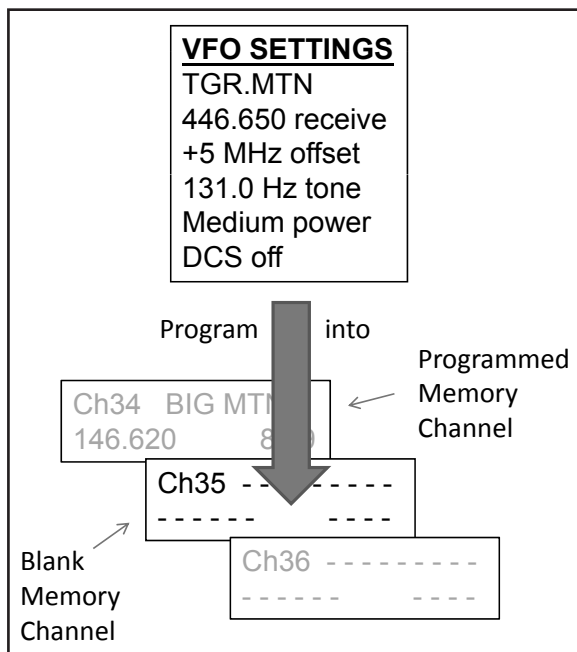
VFO SETTINGS
TGR.MTN
446.650 receive
+5 MHz offset
131.0 Hz tone
Medium power
DCS off

Program into

Programmed Memory Channel

Ch34 BIG MTN
146.620 8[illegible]

Ch35 - - - - - - - - -
- - - - - - - - - -

Blank Memory Channel

Ch36 - - - - - - - - -
- - - - - - - - - -